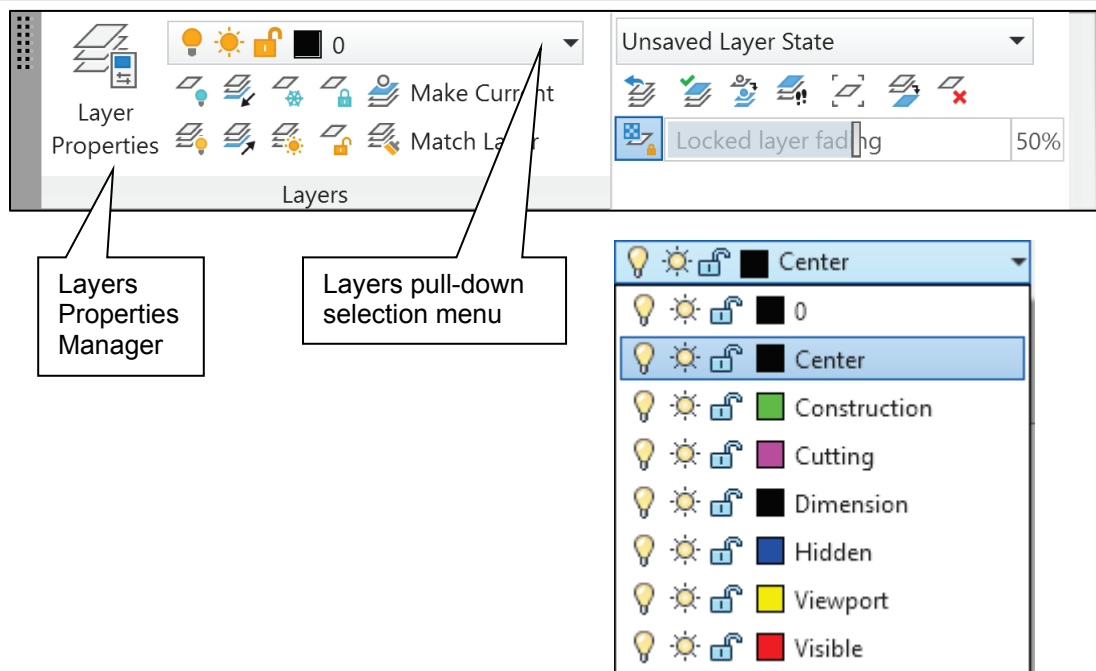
Layer Properties

0

Make Current

Match Layer

Layers

Unsaved Layer State

Locked layer fading

50%

Layers Properties Manager

Layers pull-down selection menu

Center

0

Center

Construction

Cutting

Dimension

Hidden

Viewport

Visible